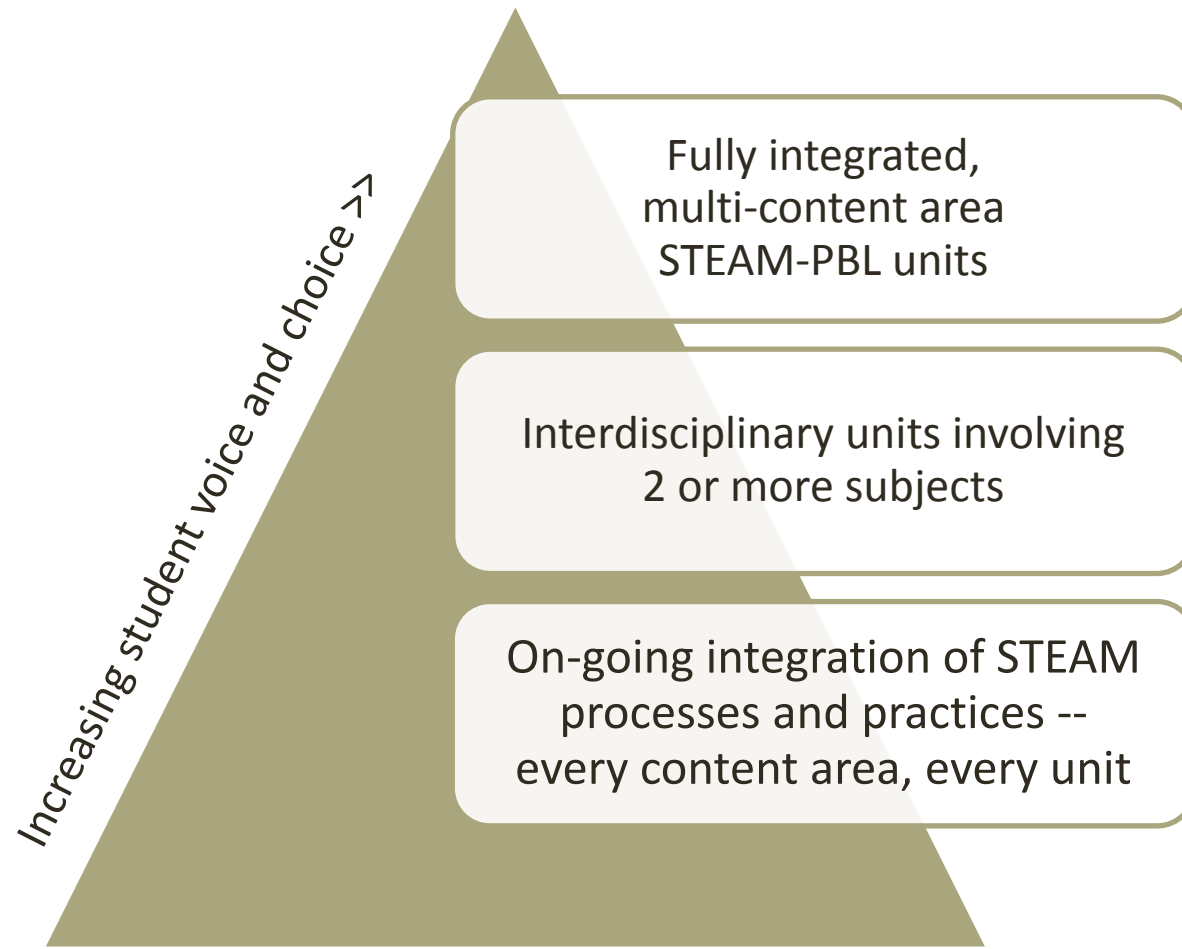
Increasing student voice and choice >>

Fully integrated, multi-content area STEAM-PBL units

Interdisciplinary units involving 2 or more subjects

On-going integration of STEAM processes and practices -- every content area, every unit